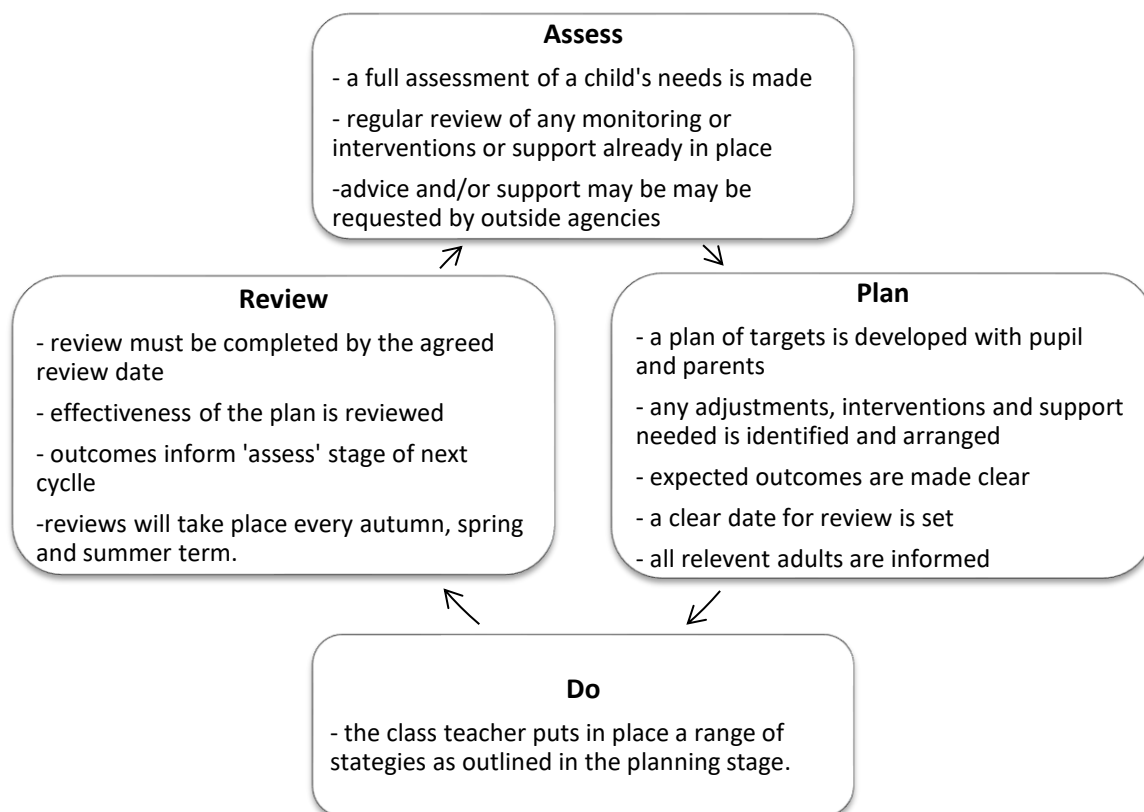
**Assess**

- a full assessment of a child's needs is made

- regular review of any monitoring or interventions or support already in place

-advice and/or support may be may be requested by outside agencies

**Plan**

- a plan of targets is developed with pupil and parents

- any adjustments, interventions and support needed is identified and arranged

- expected outcomes are made clear

- a clear date for review is set

- all relevent adults are informed

**Do**

- the class teacher puts in place a range of stategies as outlined in the planning stage.

**Review**

- review must be completed by the agreed review date

- effectiveness of the plan is reviewed

- outcomes inform 'assess' stage of next cyclle

-reviews will take place every autumn, spring and summer term.